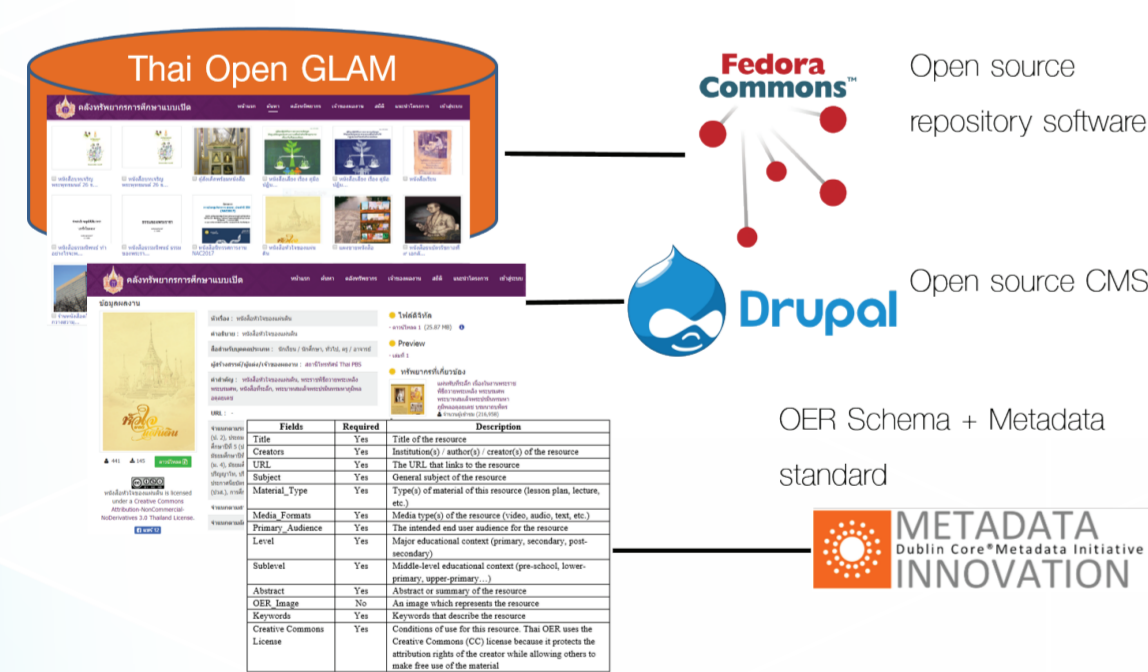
Thai Open GLAM

คลังทรัพยากรการศึกษาแบบเปิด

Fedora Commons™

Open source repository software

คลังทรัพยากรการศึกษาแบบเปิด

Drupal

Open source CMS

OER Schema + Metadata standard

| Fields | Required | Description |
|---|---|---|
| Title | Yes | Title of the resource |
| Creators | Yes | Institution(s) / author(s) / creator(s) of the resource |
| URL | Yes | The URL that links to the resource |
| Subject | Yes | General subject of the resource |
| Material_Type | Yes | Type(s) of material of this resource (lesson plan, lecture, etc.) |
| Media_Formats | Yes | Media type(s) of the resource (video, audio, text, etc.) |
| Primary_Audience | Yes | The intended end user audience for the resource |
| Level | Yes | Major educational context (primary, secondary, post-secondary) |
| Sublevel | Yes | Middle-level educational context (pre-school, lower-primary, upper-primary…) |
| Abstract | Yes | Abstract or summary of the resource |
| OER_Image | No | An image which represents the resource |
| Keywords | Yes | Keywords that describe the resource |
| Creative Commons License | Yes | Conditions of use for this resource. Thai OER uses the Creative Commons (CC) license because it protects the attribution rights of the creator while allowing others to make free use of the material |

METADATA
Dublin Core® Metadata Initiative
INNOVATION